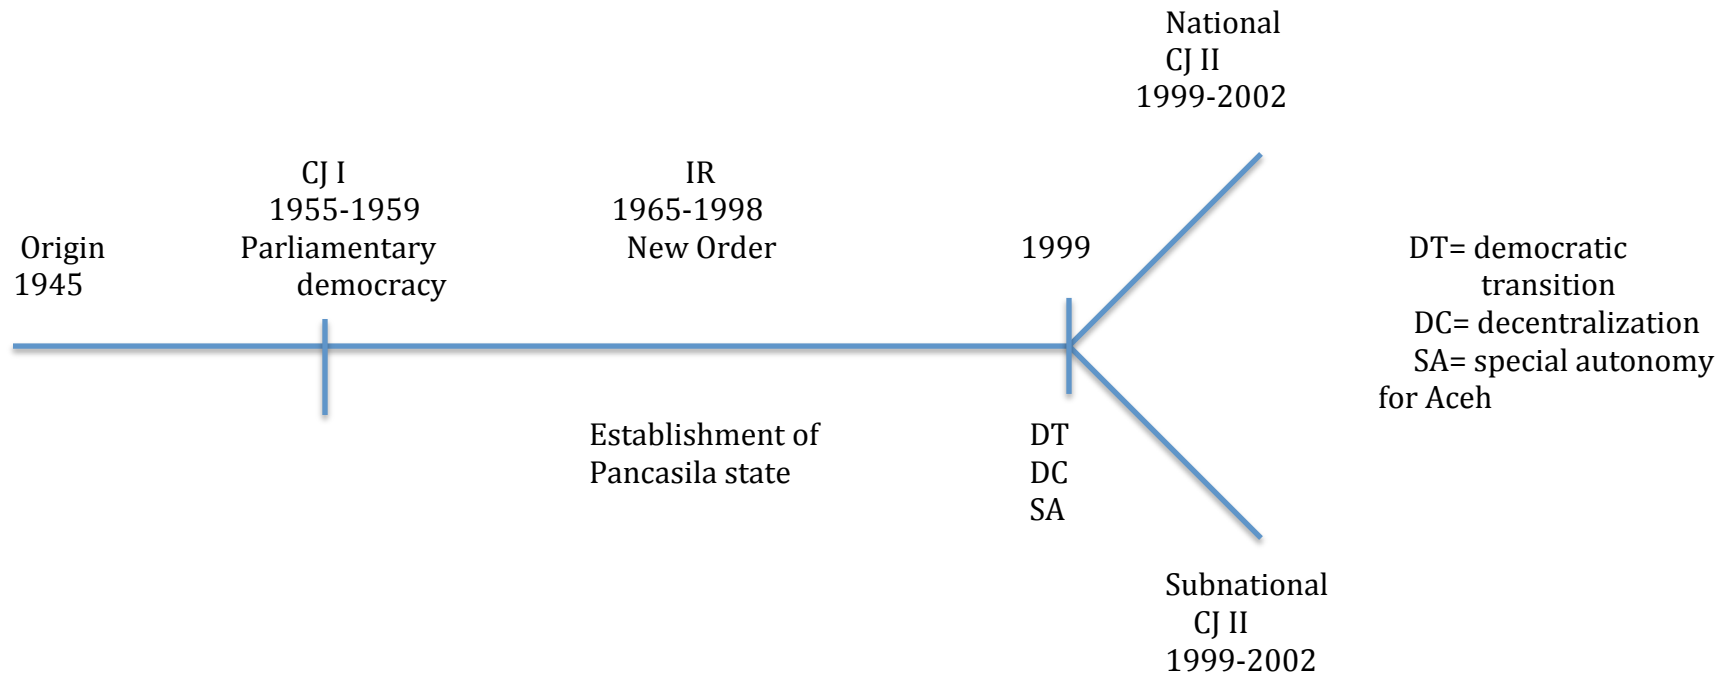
National
CJ II
1999-2002

CJ I
1955-1959
Parliamentary
democracy

IR
1965-1998
New Order

Origin
1945

1999

DT= democratic transition
DC= decentralization
SA= special autonomy for Aceh

Establishment of
Pancasila state

DT
DC
SA

Subnational
CJ II
1999-2002